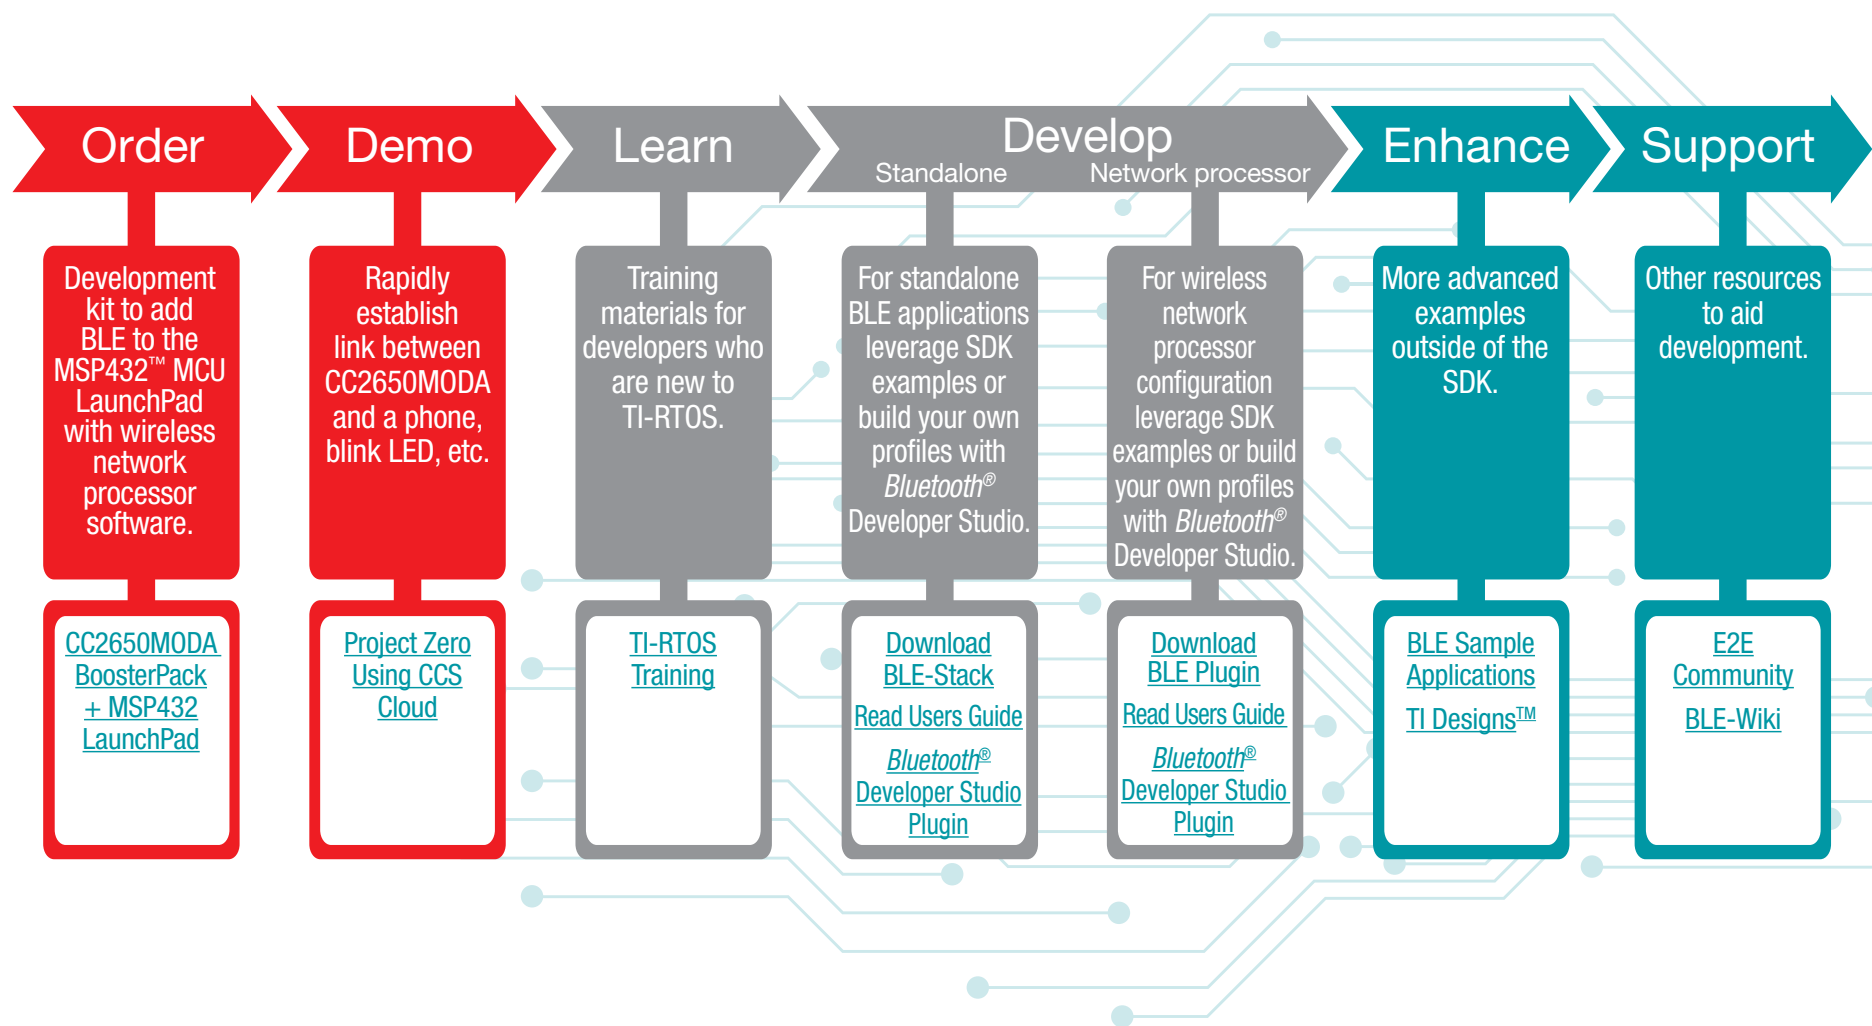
Order

Demo

Learn

Develop

Standalone

Network processor

Enhance

Support

Development kit to add BLE to the MSP432™ MCU LaunchPad with wireless network processor software.

Rapidly establish link between CC2650MODA and a phone, blink LED, etc.

Training materials for developers who are new to TI-RTOS.

For standalone BLE applications leverage SDK examples or build your own profiles with *Bluetooth*® Developer Studio.

For wireless network processor configuration leverage SDK examples or build your own profiles with *Bluetooth*® Developer Studio.

More advanced examples outside of the SDK.

Other resources to aid development.

CC2650MODA BoosterPack + MSP432 LaunchPad

Project Zero Using CCS Cloud

TI-RTOS Training

Download BLE-Stack

Read Users Guide

*Bluetooth*® Developer Studio Plugin

Download BLE Plugin

Read Users Guide

*Bluetooth*® Developer Studio Plugin

BLE Sample Applications

TI Designs™

E2E Community

BLE-Wiki